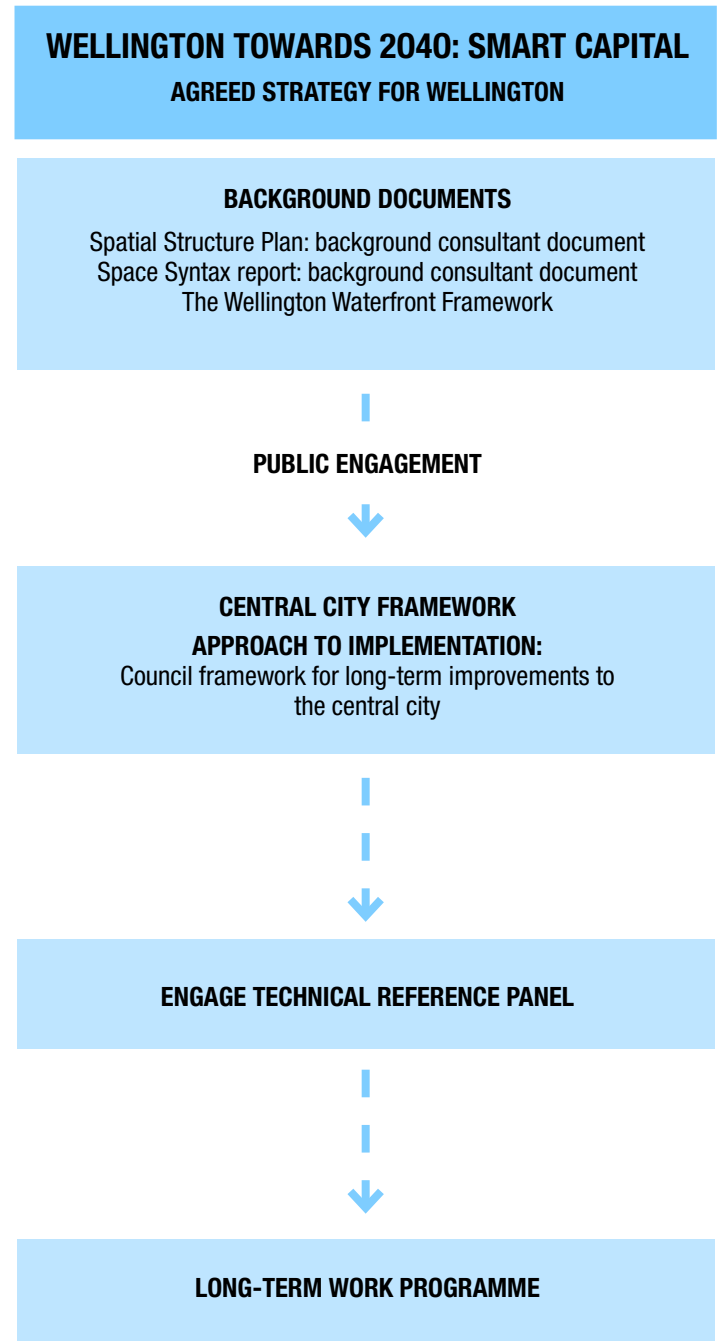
WELLINGTON TOWARDS 2040: SMART CAPITAL
AGREED STRATEGY FOR WELLINGTON

BACKGROUND DOCUMENTS
Spatial Structure Plan: background consultant document
Space Syntax report: background consultant document
The Wellington Waterfront Framework

PUBLIC ENGAGEMENT

CENTRAL CITY FRAMEWORK
APPROACH TO IMPLEMENTATION:
Council framework for long-term improvements to the central city

ENGAGE TECHNICAL REFERENCE PANEL

LONG-TERM WORK PROGRAMME